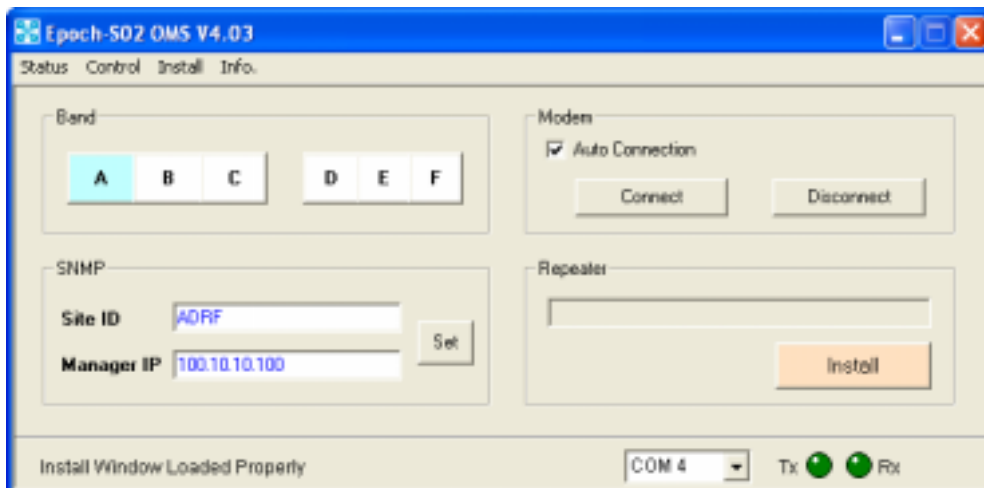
Epoch-SO2 OMS V4.03

Status Control Install Info.

Band

A B C D E F

Modem

Auto Connection

Connect

Disconnect

SNMP

Site ID ADRF

Manager IP 100.10.10.100

Set

Repeater

Install

Install Window Loaded Properly

COM 4

Tx Rx